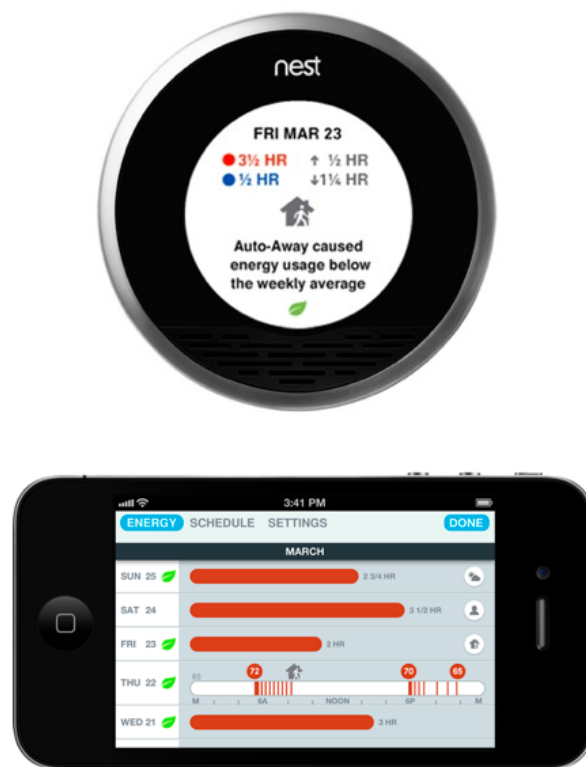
nest

FRI MAR 23

3½ HR ↑ ½ HR
½ HR ↓1¼ HR

Auto-Away caused energy usage below the weekly average

3:41 PM

ENERGY SCHEDULE SETTINGS DONE

MARCH

SUN 25 2 3/4 HR

SAT 24 3 1/2 HR

FRI 23 2 HR

THU 22 65 72 70 65
M 6A NOON 6P M

WED 21 3 HR